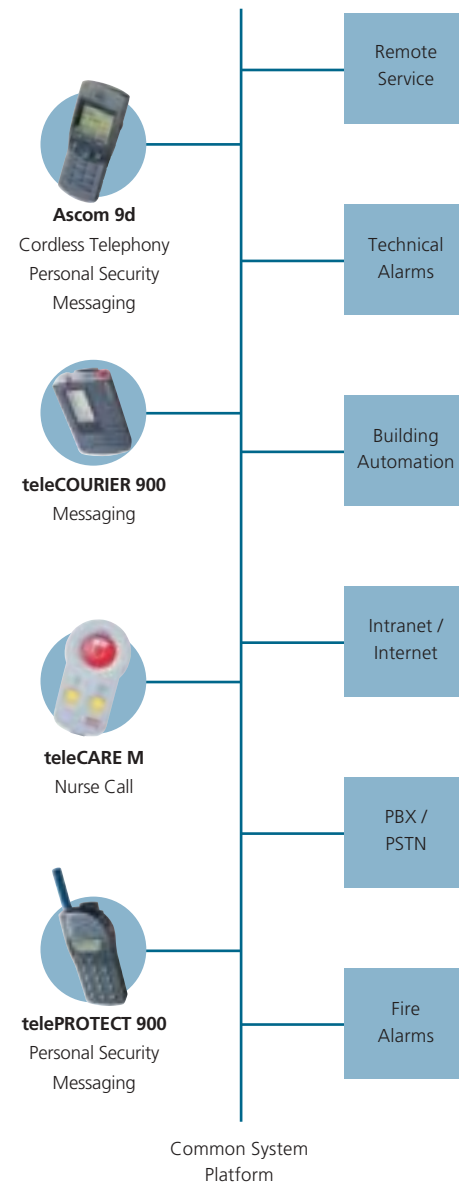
Ascom 9d
Cordless Telephony
Personal Security
Messaging

teleCOURIER 900
Messaging

teleCARE M
Nurse Call

telePROTECT 900
Personal Security
Messaging

Remote Service

Technical Alarms

Building Automation

Intranet / Internet

PBX / PSTN

Fire Alarms

Common System Platform